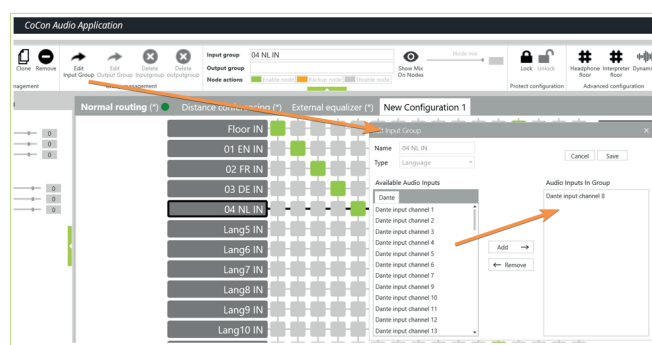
CoCon Audio Application

Clone Remove
anagement

Edit Input Group
Edit Output Group
Delete Inputgroup
Delete outputgroup
Group management

Input group 04 NL IN
Output group
Node actions Enable nodes Backup node Disable node

Show Mix On Nodes
Node mix

Lock Unlock
Protect configuration

Headphone Floor
Interpreter Floor
Dynami
Advanced configuration

Normal routing (*) Distance conferencing (*) External equalizer (*) New Configuration 1

Floor IN
01 EN IN
02 FR IN
03 DE IN
04 NL IN
Lang5 IN
Lang6 IN
Lang7 IN
Lang8 IN
Lang9 IN
Lang10 IN

0
0
0
0
0
0

Edit Input Group

Name 04 NL IN
Type Language

Cancel Save

Available Audio Inputs
Dante
Dante input channel 1
Dante input channel 2
Dante input channel 3
Dante input channel 4
Dante input channel 5
Dante input channel 6
Dante input channel 7
Dante input channel 9
Dante input channel 10
Dante input channel 11
Dante input channel 12
Dante input channel 13

Add →
← Remove

Audio Inputs In Group
Dante input channel 8